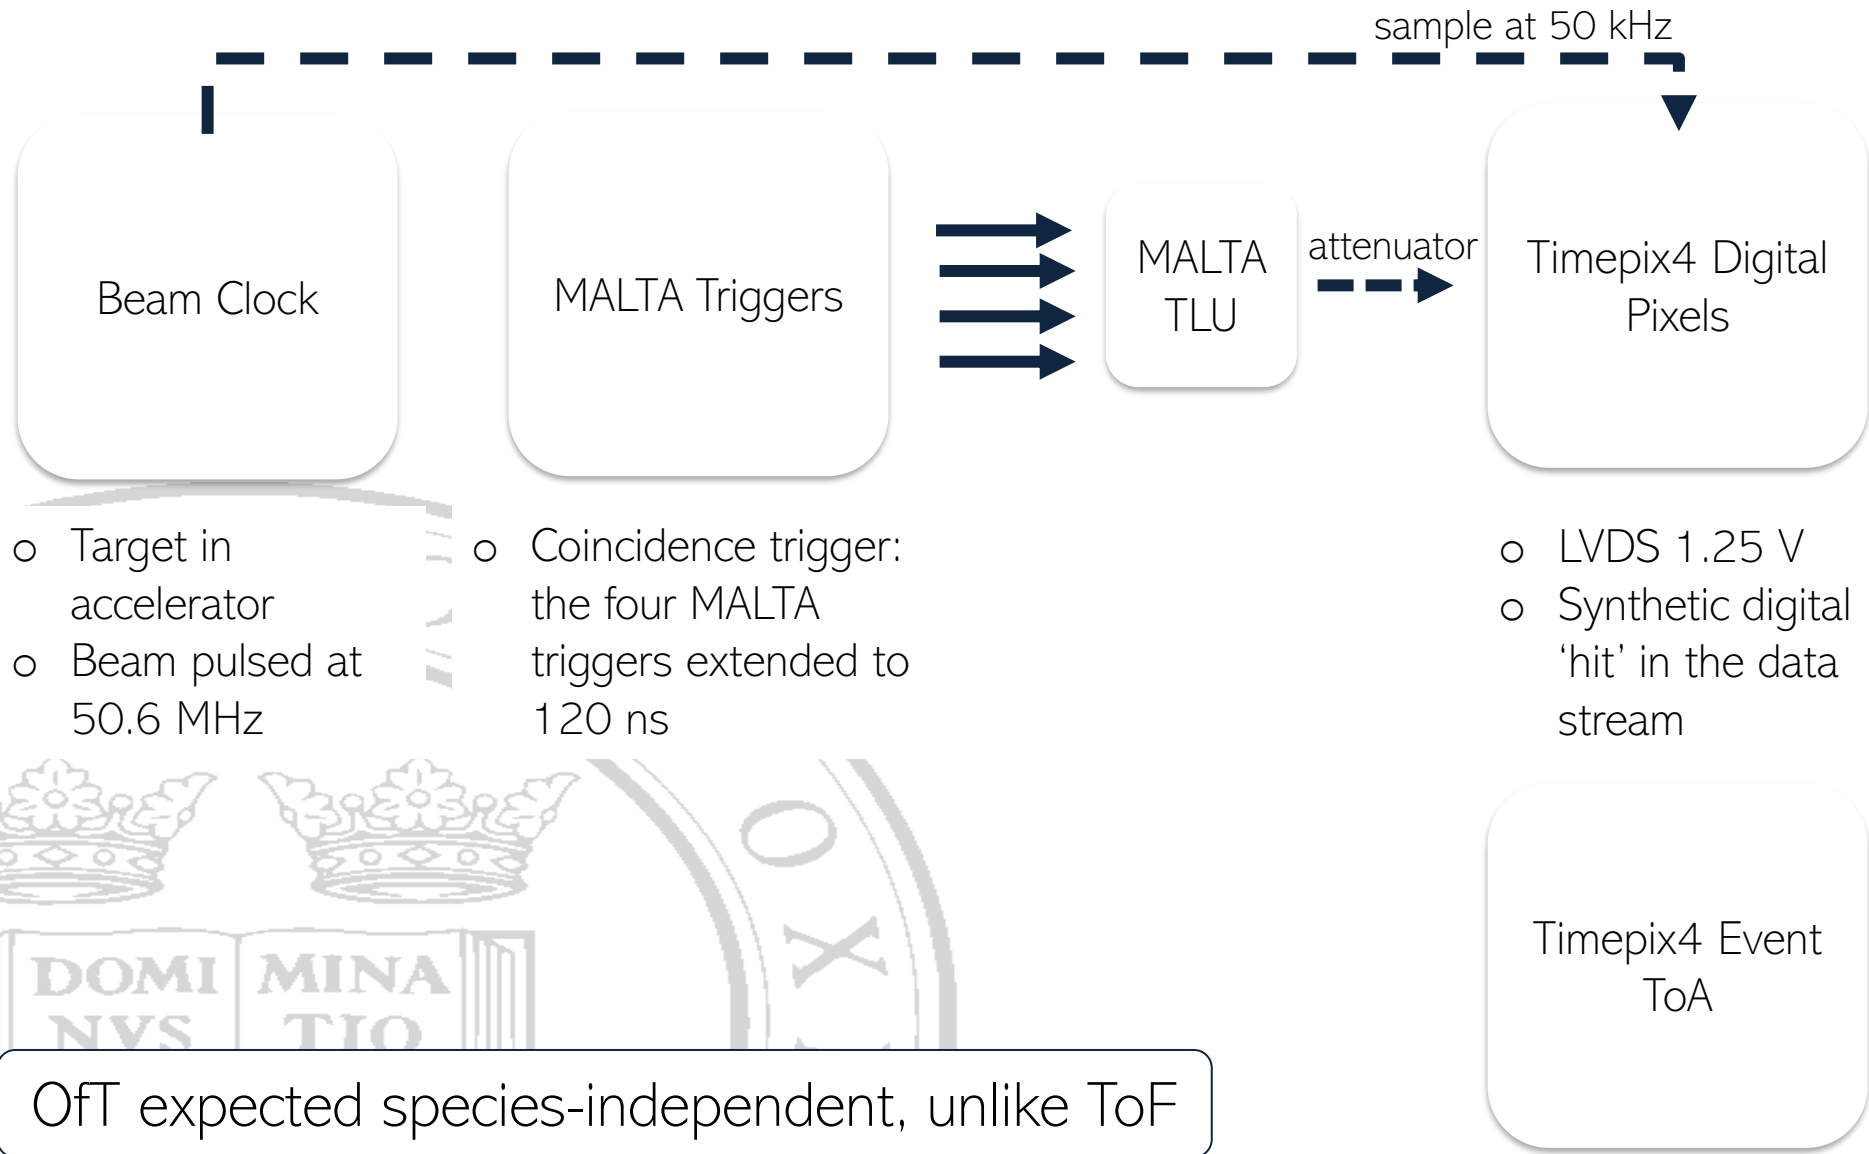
sample at 50 kHz

Beam Clock

MALTA Triggers

MALTA TLU

attenuator

Timepix4 Digital Pixels

o Target in accelerator
o Beam pulsed at 50.6 MHz

o Coincidence trigger: the four MALTA triggers extended to 120 ns

o LVDS 1.25 V
o Synthetic digital 'hit' in the data stream

DOMI MINA NVS TIO

Timepix4 Event ToA

OfT expected species-independent, unlike ToF